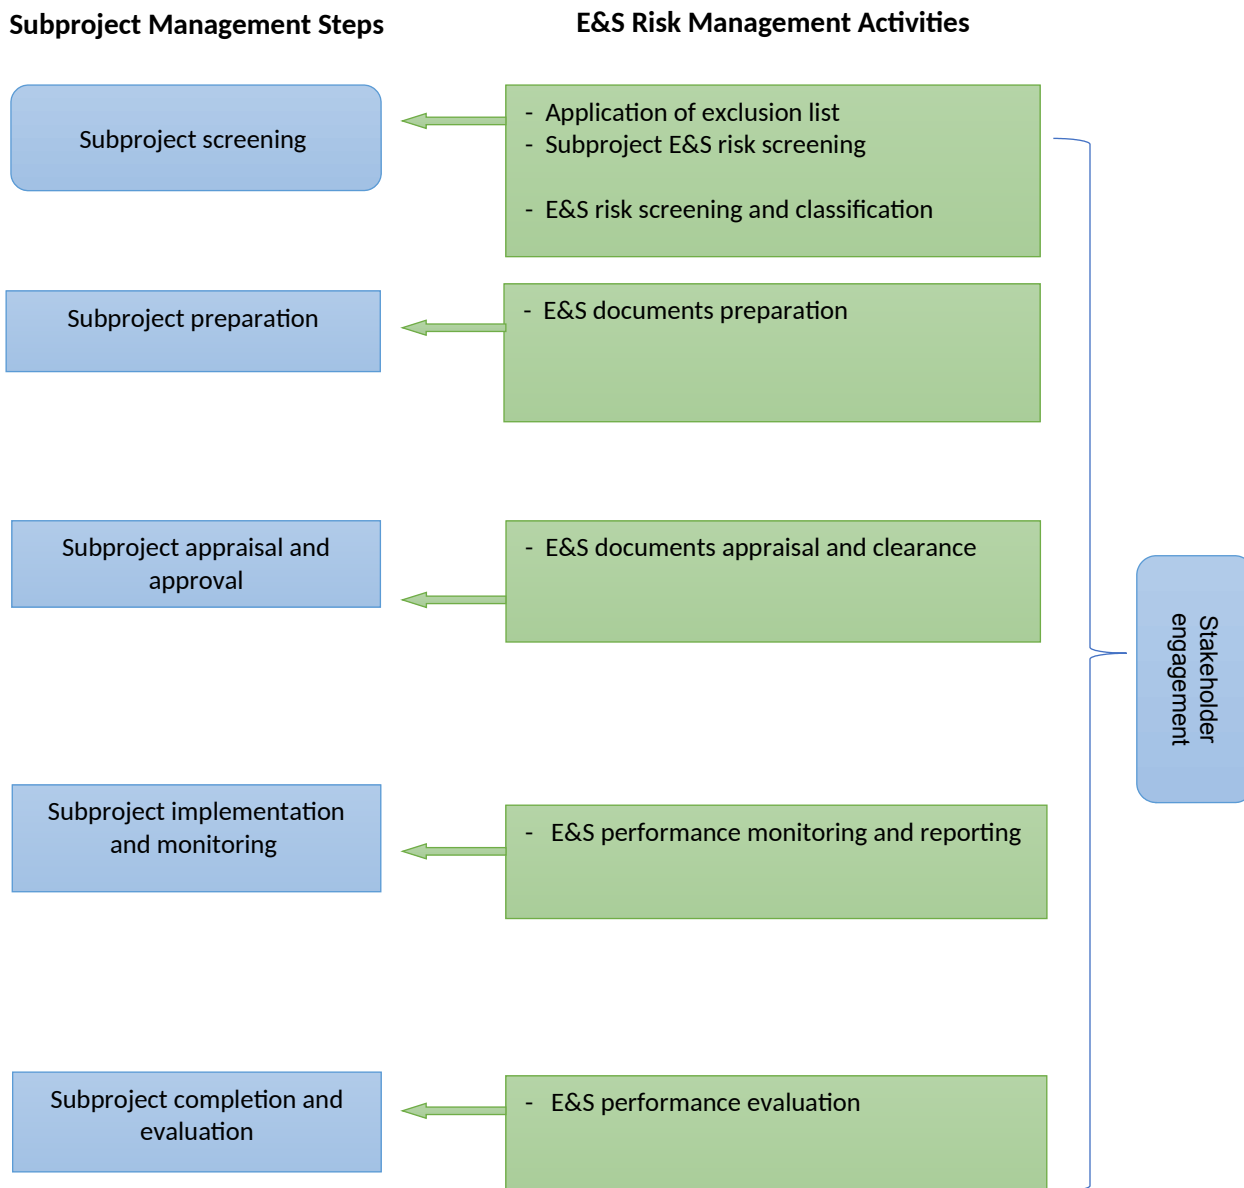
**Subproject Management Steps**

**E&S Risk Management Activities**

Subproject screening

- Application of exclusion list
- Subproject E&S risk screening
- E&S risk screening and classification

Subproject preparation

- E&S documents preparation

Subproject appraisal and approval

- E&S documents appraisal and clearance

Subproject implementation and monitoring

- E&S performance monitoring and reporting

Subproject completion and evaluation

- E&S performance evaluation

Stakeholder engagement